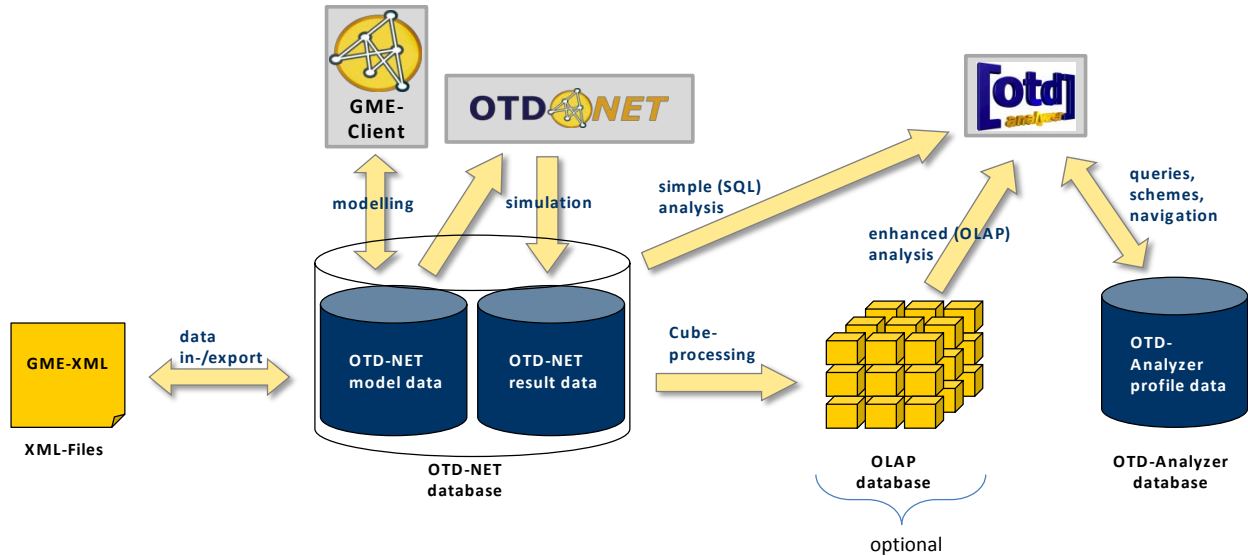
GME-Client

OTD NET

otd analyzer

modelling

simulation

simple (SQL) analysis

enhanced (OLAP) analysis

queries, schemes, navigation

GME-XML

XML-Files

data in-/export

OTD-NET model data

OTD-NET result data

OTD-NET database

Cube-processing

OLAP database

optional

OTD-Analyzer profile data

OTD-Analyzer database